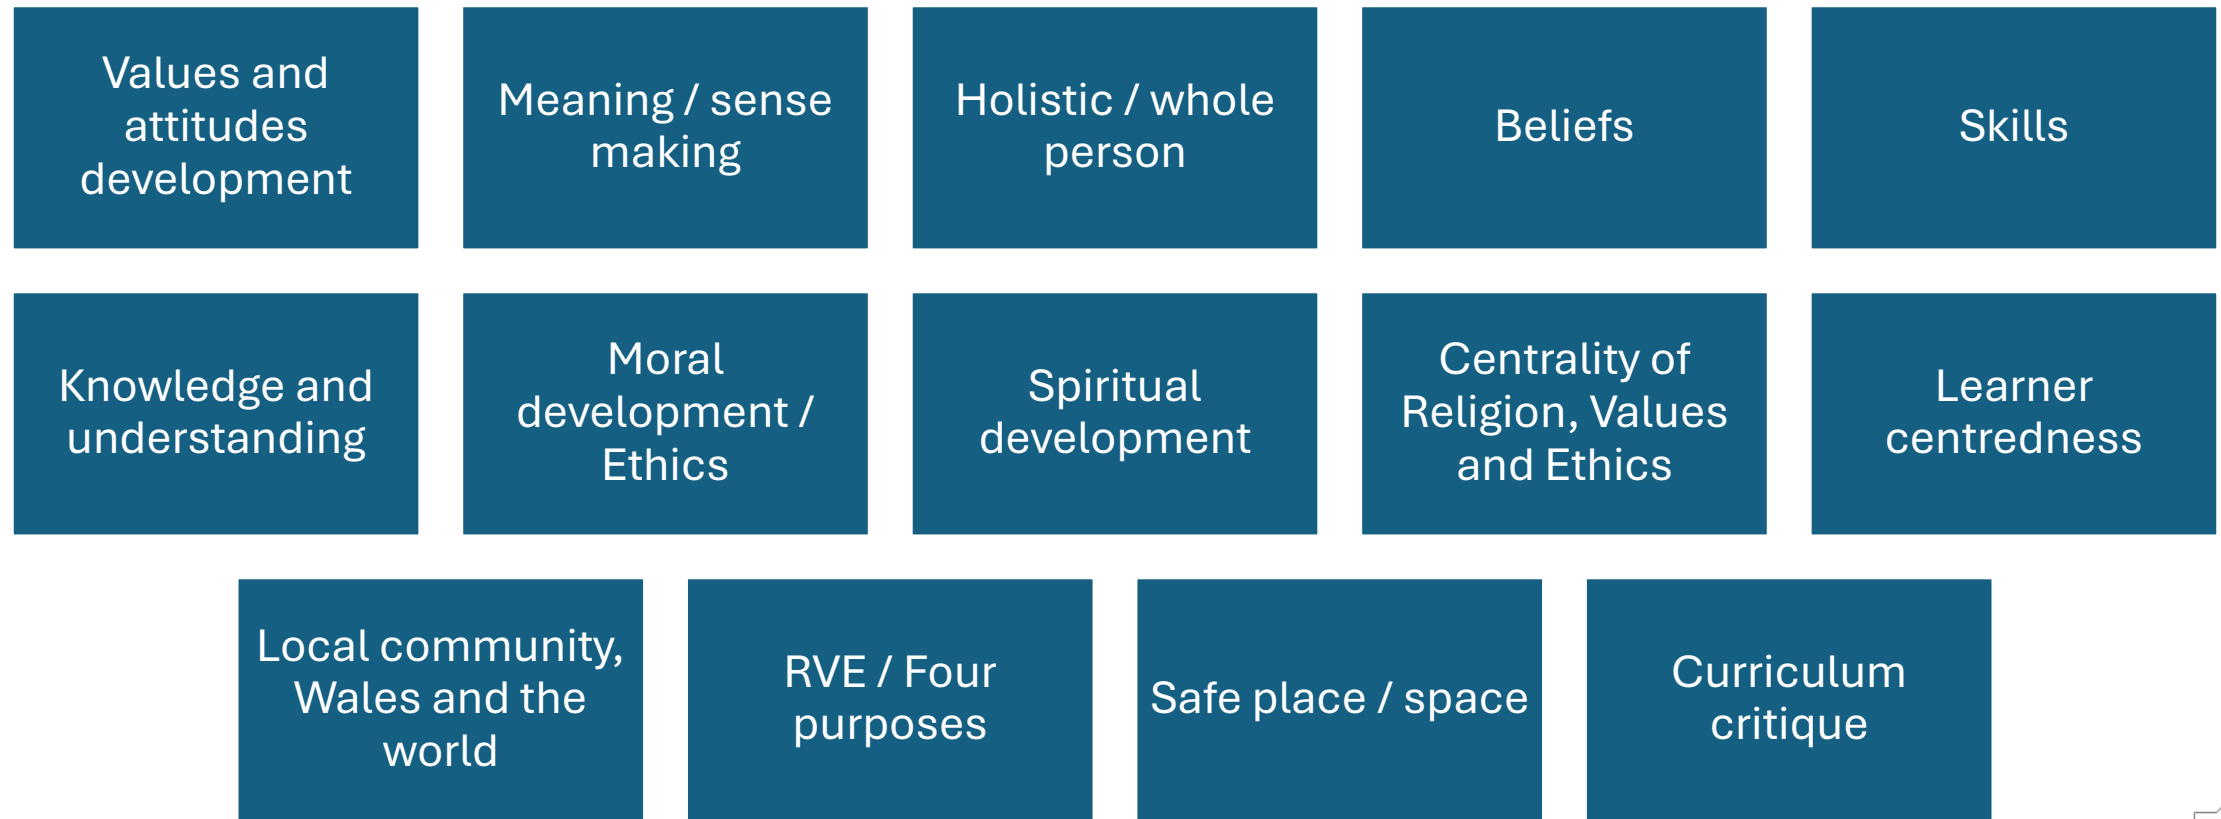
Values and attitudes development

Meaning / sense making

Holistic / whole person

Beliefs

Skills

Knowledge and understanding

Moral development / Ethics

Spiritual development

Centrality of Religion, Values and Ethics

Learner centredness

Local community, Wales and the world

RVE / Four purposes

Safe place / space

Curriculum critique